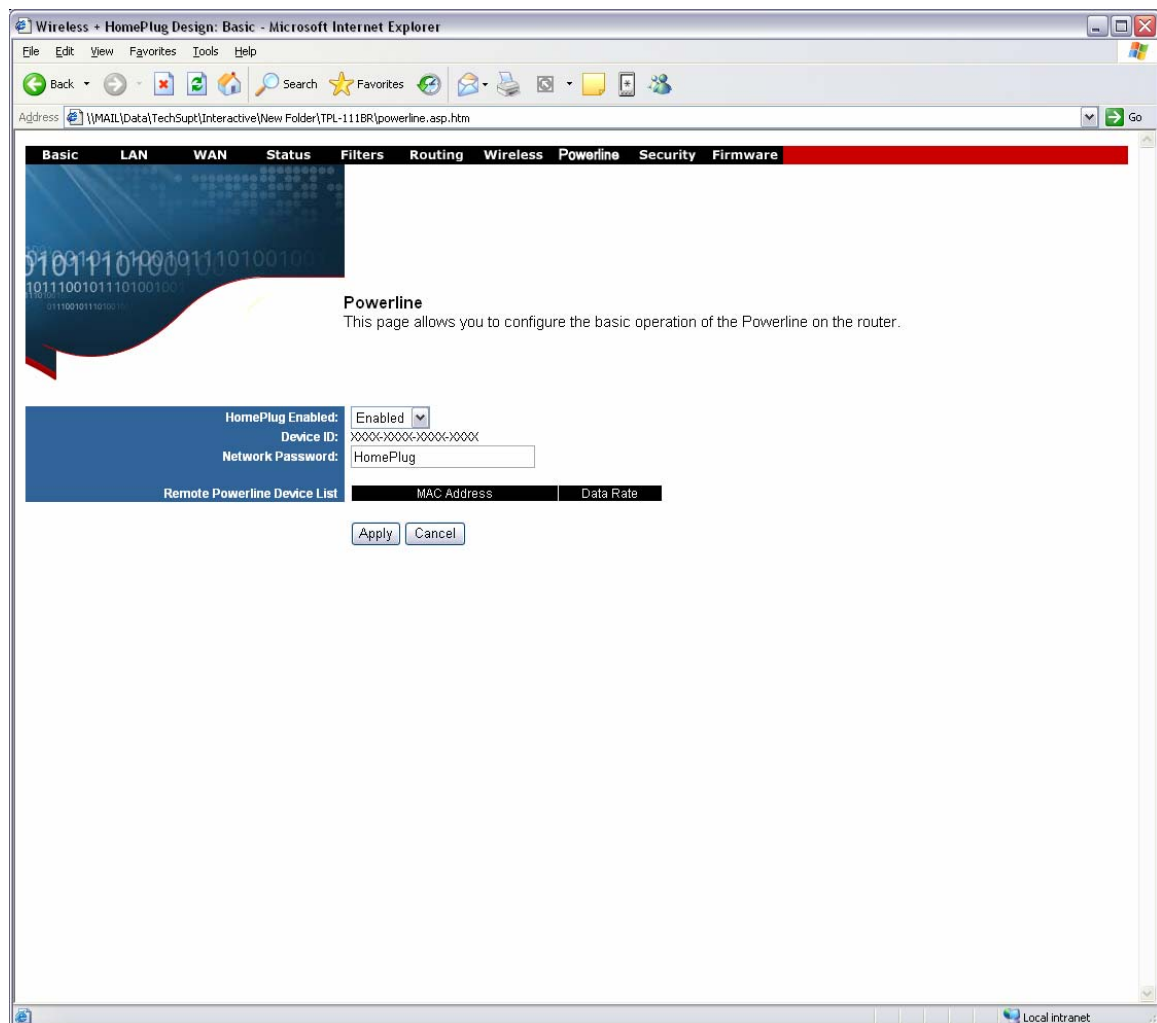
Wireless + HomePlug Design: Basic - Microsoft Internet Explorer

File Edit View Favorites Tools Help

Back Search Favorites

Address \\MAIL\Data\TechSupt\Interactive\New Folder\TPL-111BR\powerline.asp.htm Go

Basic LAN WAN Status Filters Routing Wireless Powerline Security Firmware

Powerline
This page allows you to configure the basic operation of the Powerline on the router.

| | |
|---|---|
| HomePlug Enabled: | Enabled |
| Device ID: | XXXX-XXXX-XXXX-XXXX |
| Network Password: | HomePlug |
| Remote Powerline Device List | MAC Address / Data Rate |

Apply Cancel

Local intranet